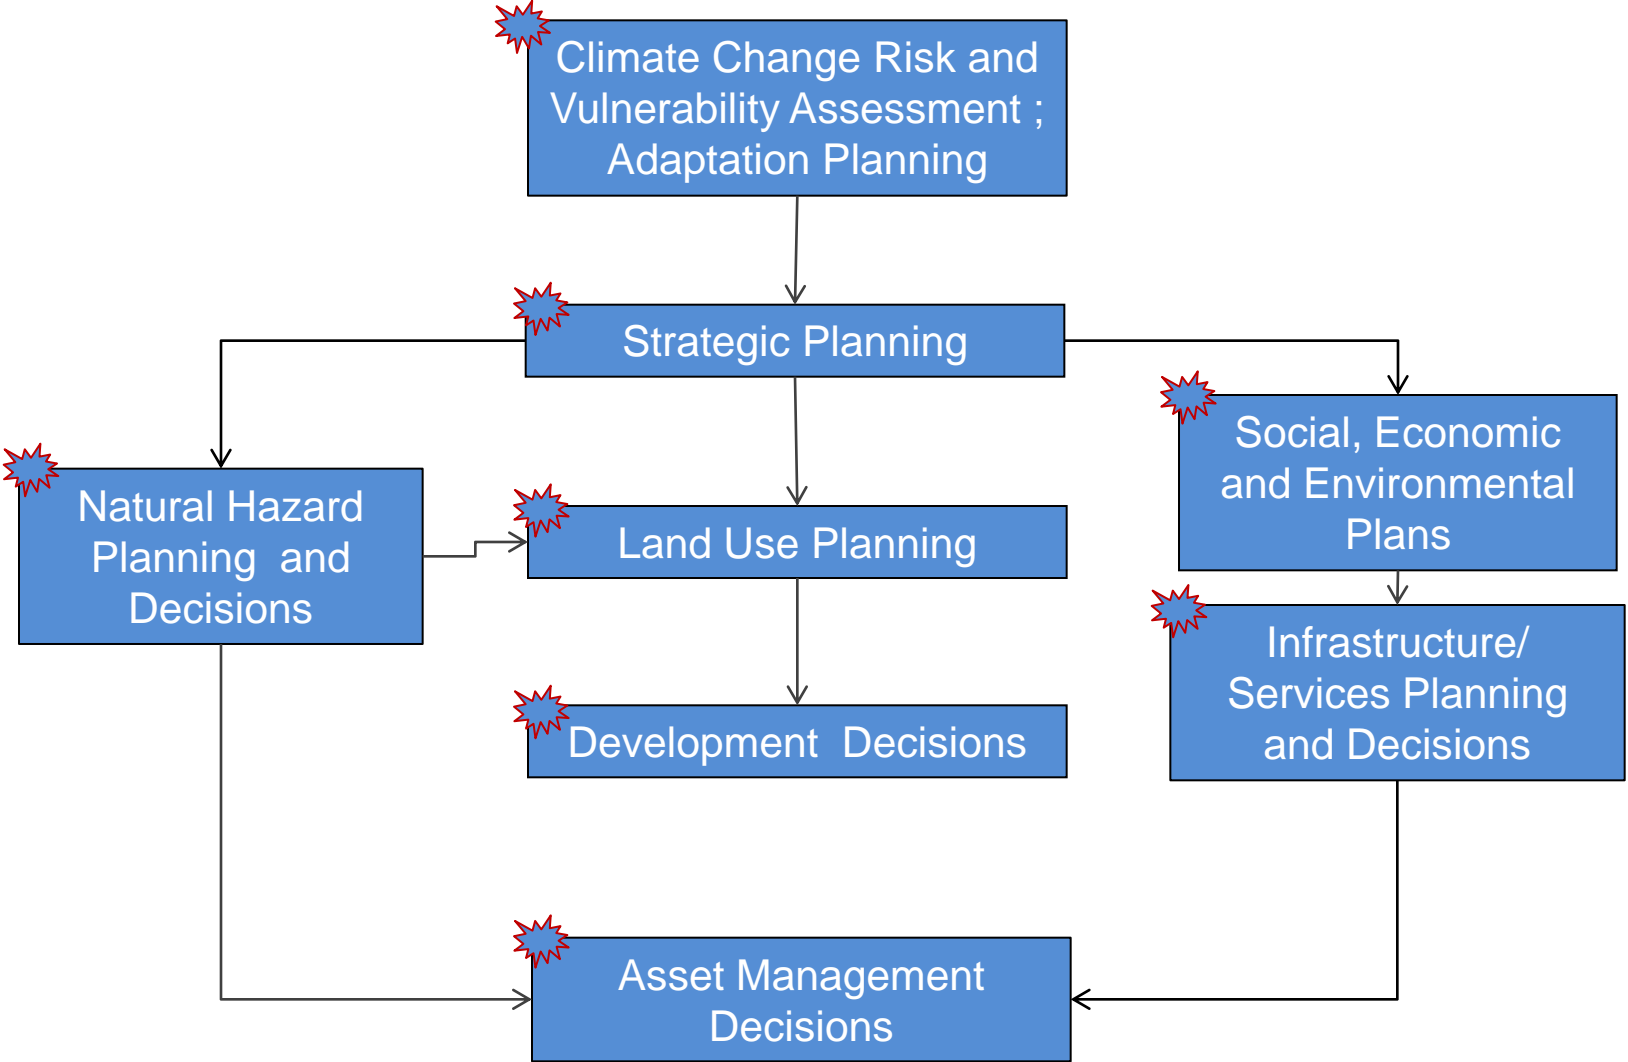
Climate Change Risk and Vulnerability Assessment ; Adaptation Planning

Strategic Planning

Natural Hazard Planning and Decisions

Land Use Planning

Social, Economic and Environmental Plans

Infrastructure/ Services Planning and Decisions

Development Decisions

Asset Management Decisions